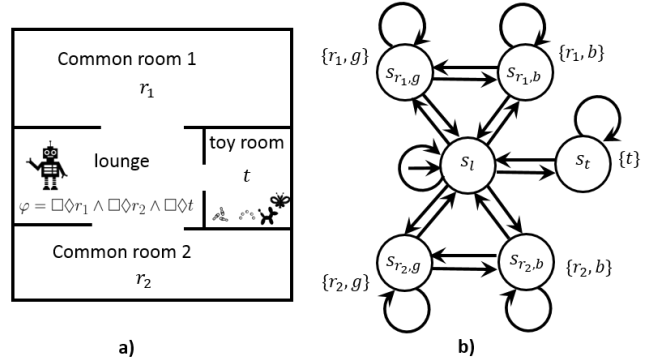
Common room 1

$r_1$

lounge

toy room

$t$

$\varphi = \Box\Diamond r_1 \wedge \Box\Diamond r_2 \wedge \Box\Diamond t$

Common room 2

$r_2$

a)

$\{r_1, g\}$

$s_{r_1,g}$

$s_{r_1,b}$

$\{r_1, b\}$

$s_l$

$s_t$

$\{t\}$

$s_{r_2,g}$

$s_{r_2,b}$

$\{r_2, g\}$

$\{r_2, b\}$

b)